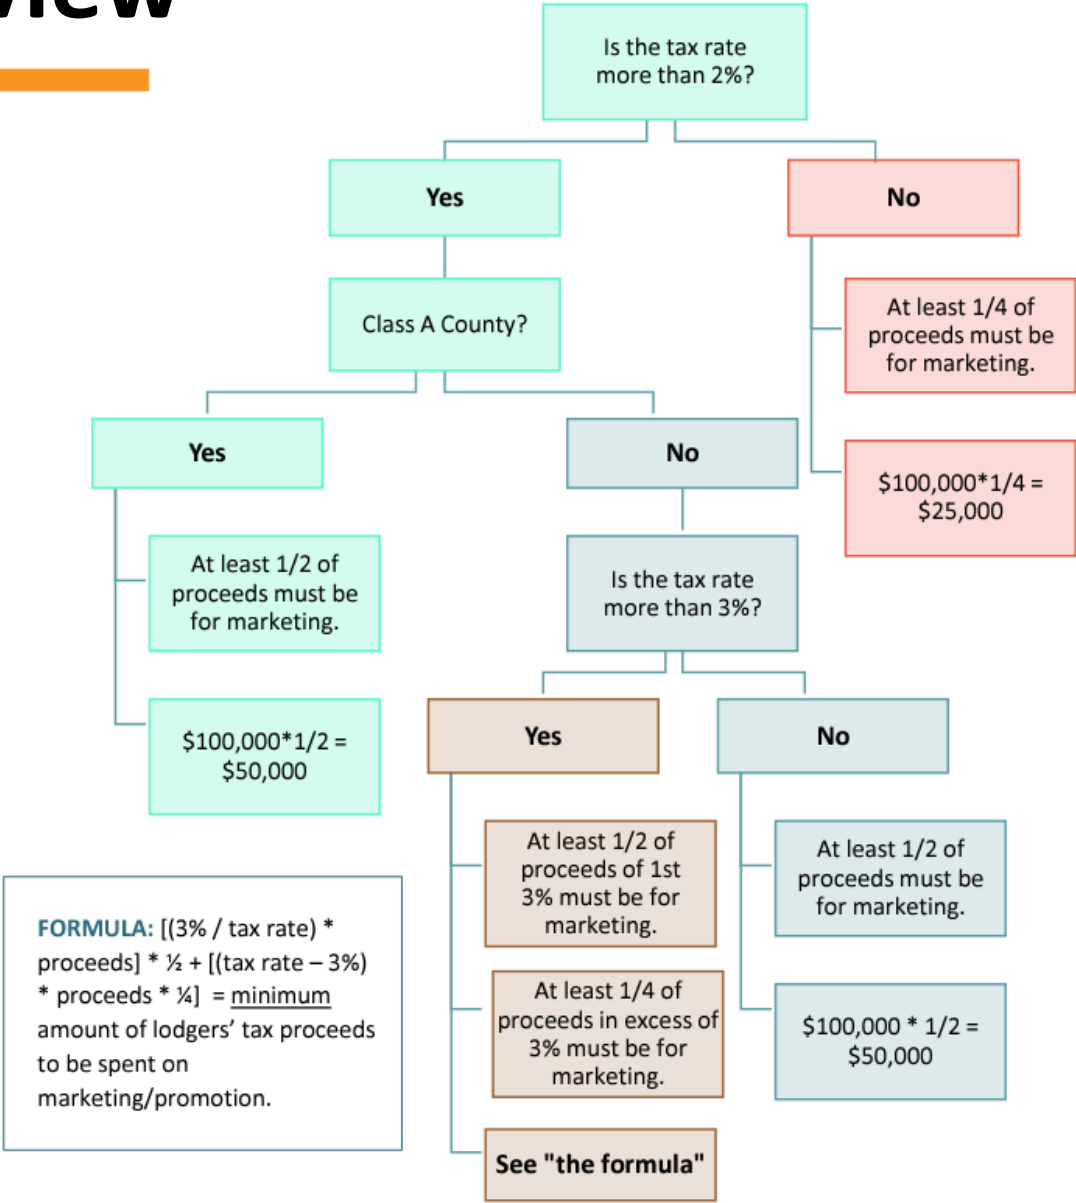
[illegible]iew

Is the tax rate more than 2%?

Yes

No

At least 1/4 of proceeds must be for marketing.

$100,000*1/4 = $25,000

Class A County?

Yes

No

At least 1/2 of proceeds must be for marketing.

$100,000*1/2 = $50,000

Is the tax rate more than 3%?

Yes

No

At least 1/2 of proceeds of 1st 3% must be for marketing.

At least 1/4 of proceeds in excess of 3% must be for marketing.

See "the formula"

At least 1/2 of proceeds must be for marketing.

$100,000 * 1/2 = $50,000

FORMULA: [(3% / tax rate) * proceeds] * ½ + [(tax rate – 3%) * proceeds * ¼] = minimum amount of lodgers' tax proceeds to be spent on marketing/promotion.